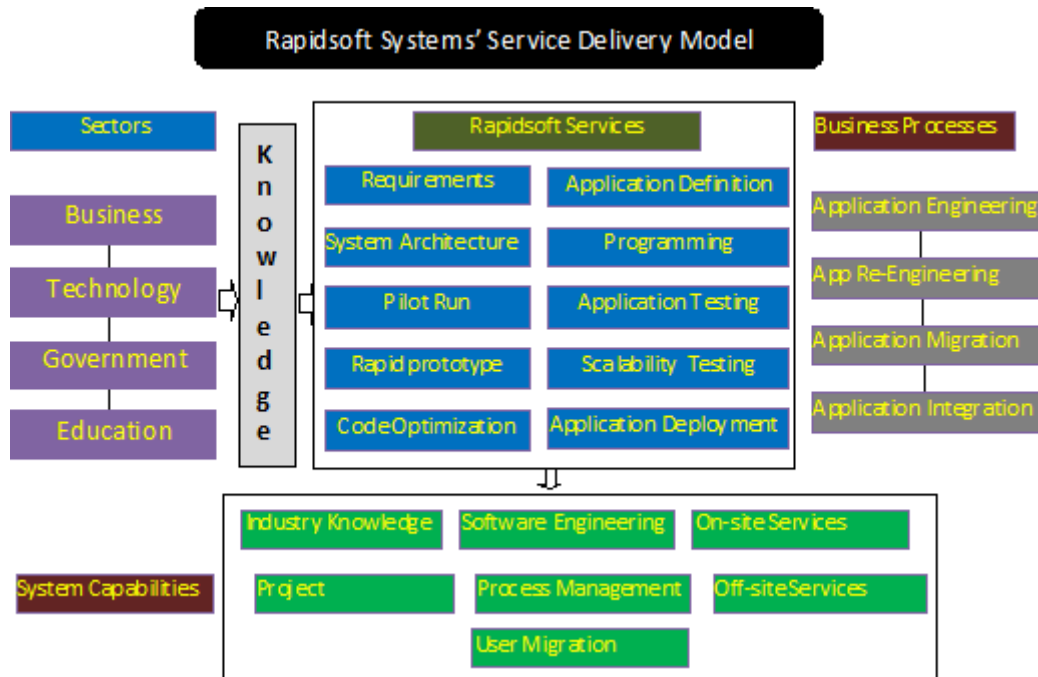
Rapidsoft Systems' Service Delivery Model

Sectors

Business

Technology

Government

Education

Knowledge

Rapidsoft Services

Requirements

Application Definition

System Architecture

Programming

Pilot Run

Application Testing

Rapid prototype

Scalability Testing

CodeOptimization

Application Deployment

Business Processes

Application Engineering

App Re-Engineering

Application Migration

Application Integration

System Capabilities

Industry Knowledge

Software Engineering

On-site Services

Project

Process Management

Off-siteServices

User Migration